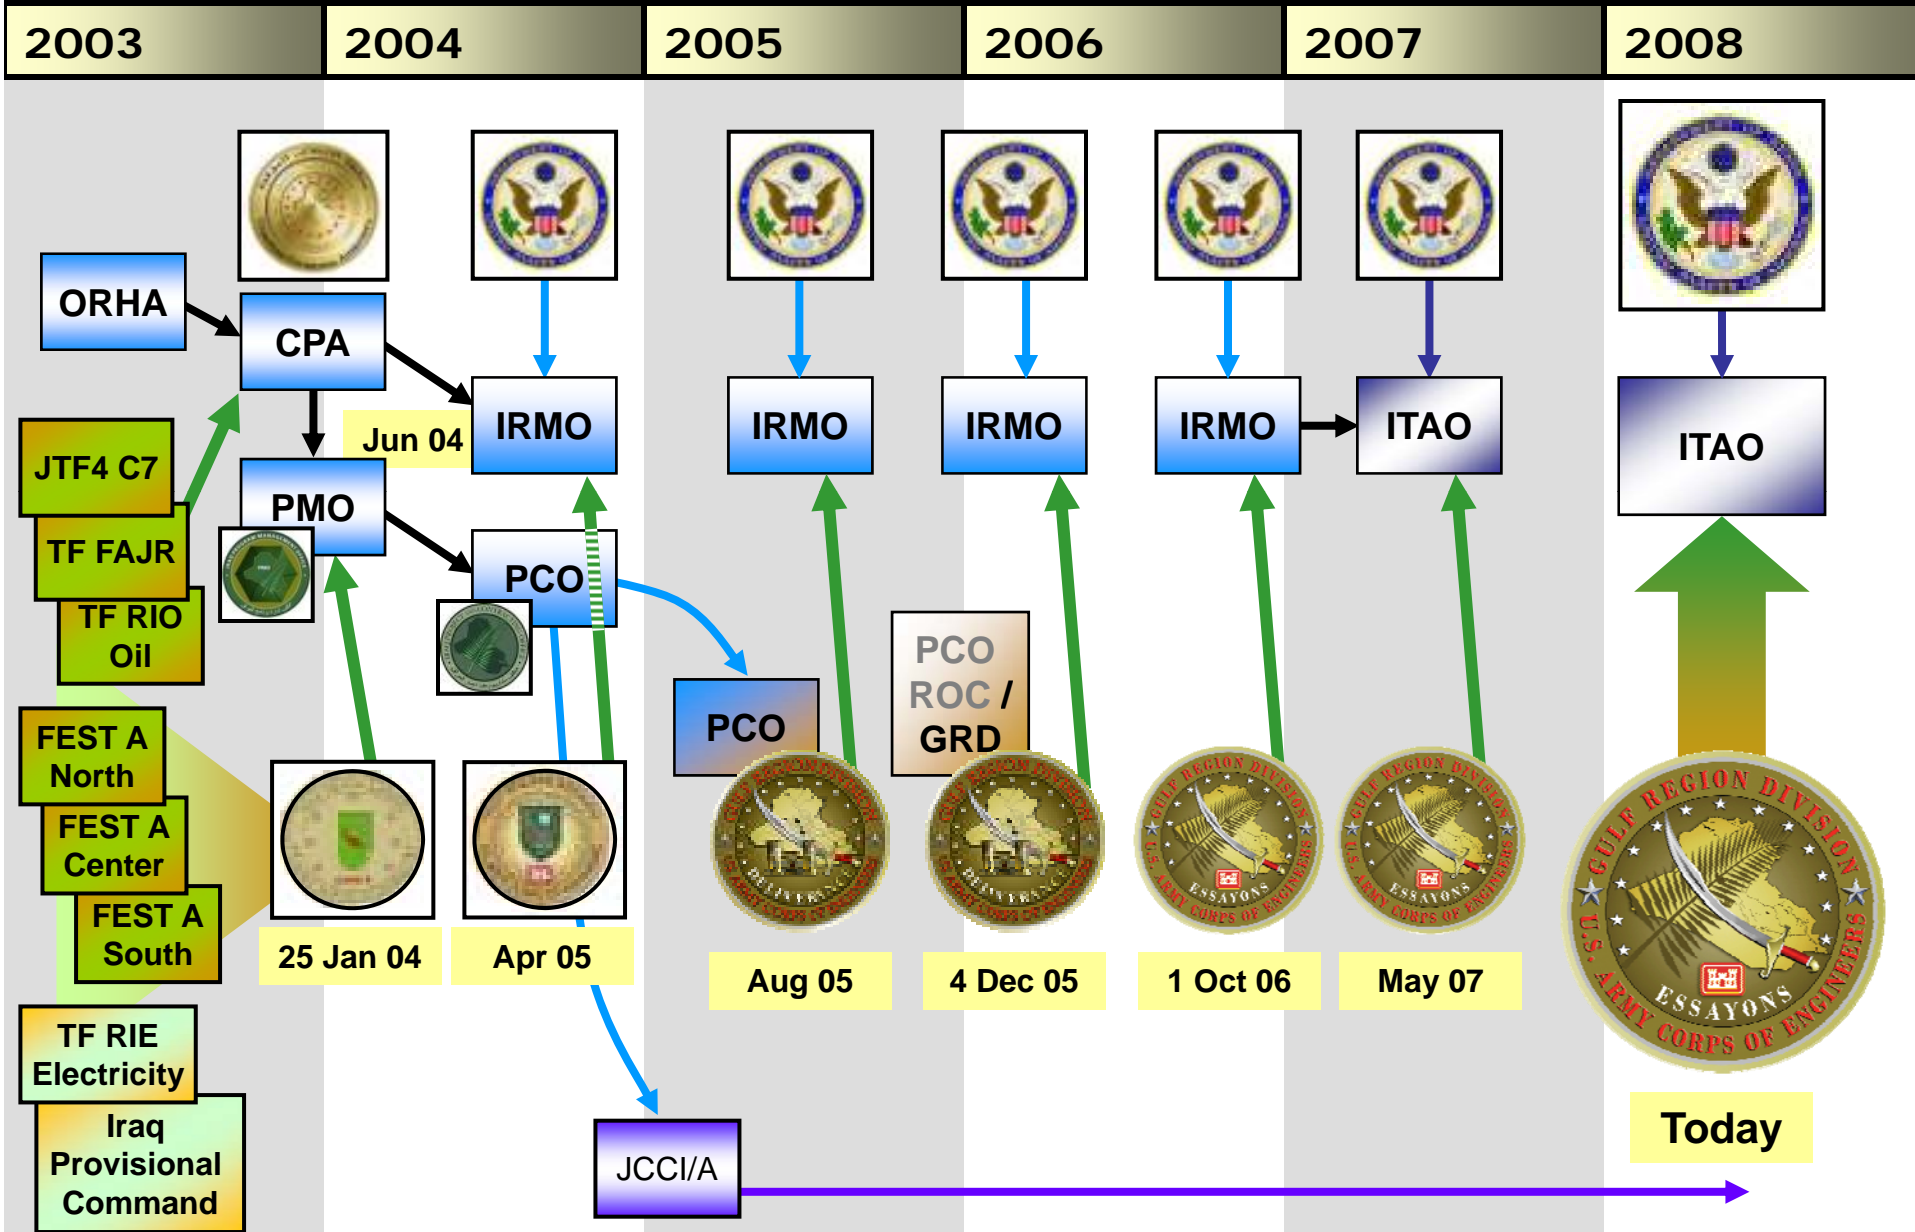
2003 2004 2005 2006 2007 2008

ORHA

CPA

Jun 04

IRMO

JTF4 C7

TF FAJR

TF RIO Oil

PMO

PCO

FEST A North

FEST A Center

FEST A South

25 Jan 04

Apr 05

TF RIE Electricity

Iraq Provisional Command

JCCI/A

IRMO

PCO

Aug 05

IRMO

PCO ROC / GRD

4 Dec 05

IRMO

1 Oct 06

ITAO

May 07

ITAO

GULF REGION DIVISION
U.S. ARMY CORPS OF ENGINEERS
ESSAYONS

Today